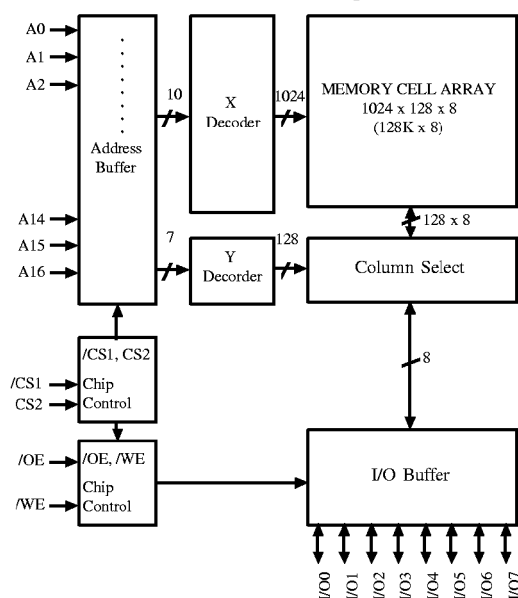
A0
A1
A2

Address Buffer

A14
A15
A16

10

X Decoder

1024

MEMORY CELL ARRAY
1024 x 128 x 8
(128K x 8)

128 x 8

7

Y Decorder

128

Column Select

/CS1, CS2
Chip Control

/CS1
CS2

8

/OE, /WE
Chip Control

/OE
/WE

I/O Buffer

I/O0
I/O1
I/O2
I/O3
I/O4
I/O5
I/O6
I/O7